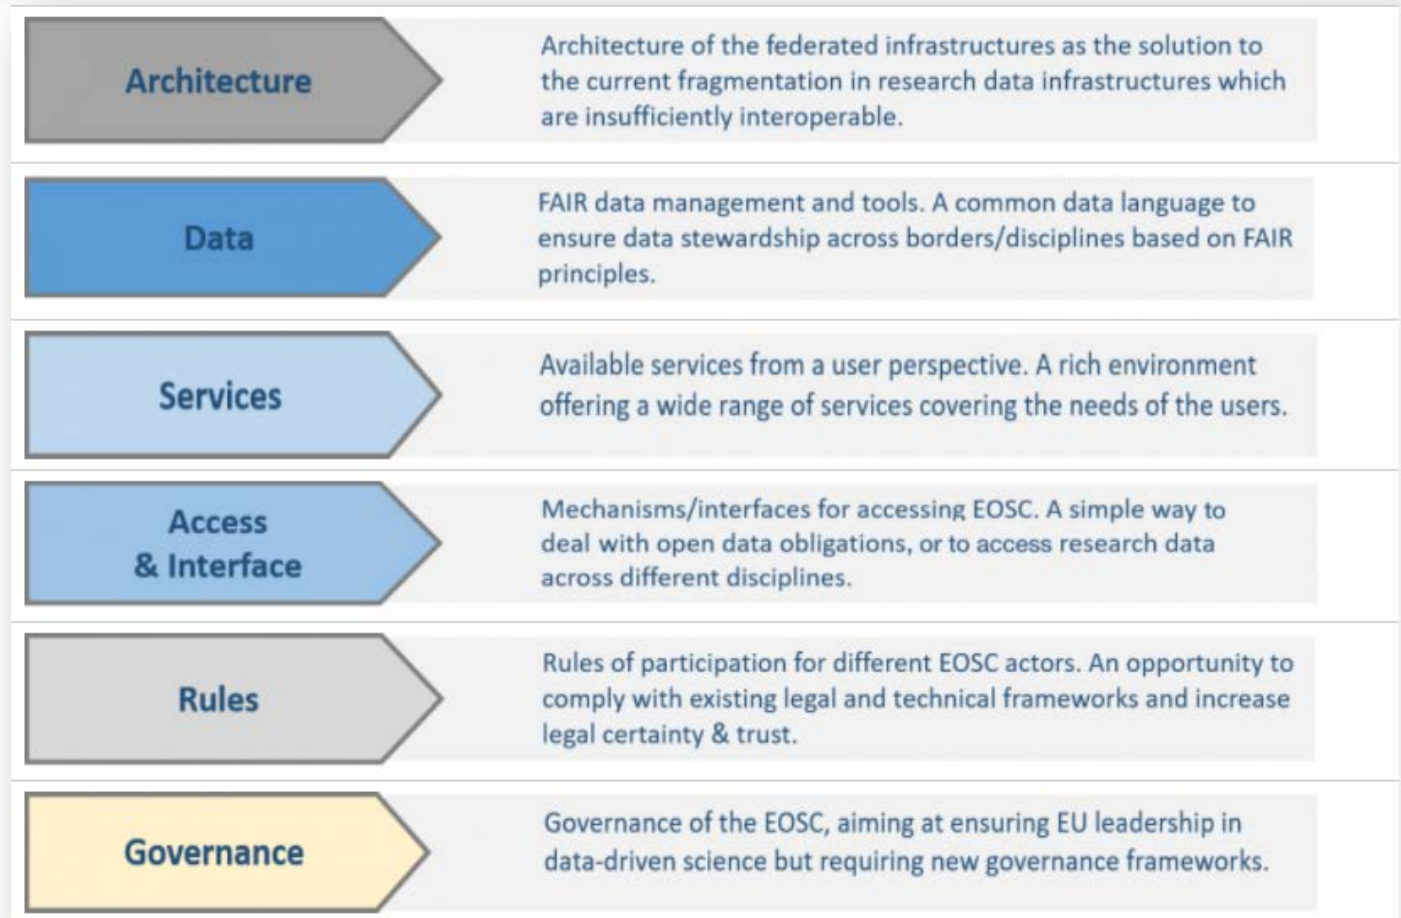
Architecture

Architecture of the federated infrastructures as the solution to the current fragmentation in research data infrastructures which are insufficiently interoperable.

Data

FAIR data management and tools. A common data language to ensure data stewardship across borders/disciplines based on FAIR principles.

Services

Available services from a user perspective. A rich environment offering a wide range of services covering the needs of the users.

Access & Interface

Mechanisms/interfaces for accessing EOSC. A simple way to deal with open data obligations, or to access research data across different disciplines.

Rules

Rules of participation for different EOSC actors. An opportunity to comply with existing legal and technical frameworks and increase legal certainty & trust.

Governance

Governance of the EOSC, aiming at ensuring EU leadership in data-driven science but requiring new governance frameworks.